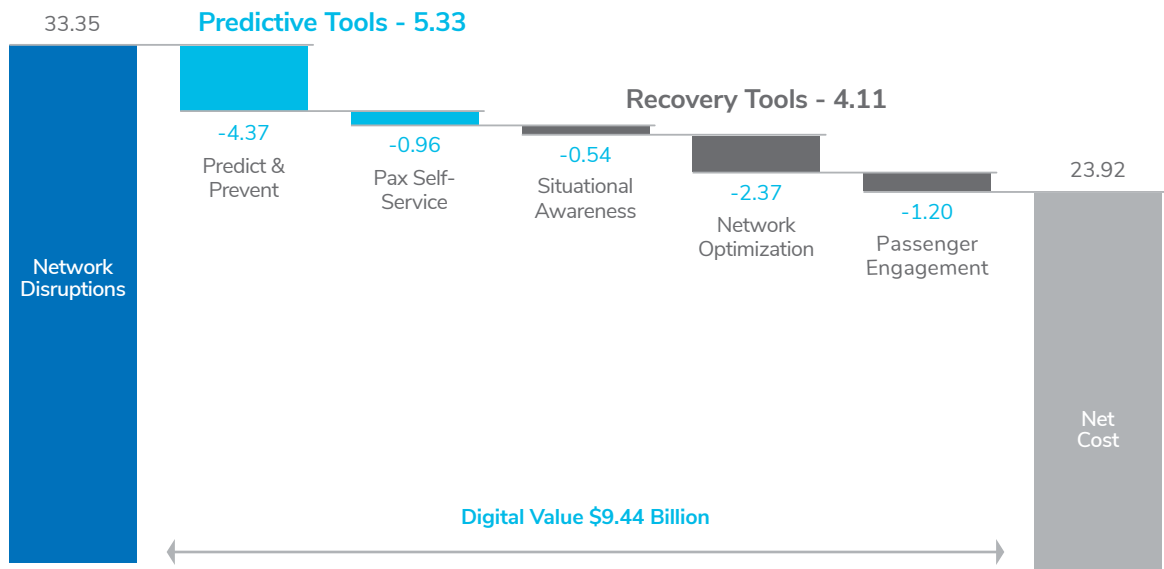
33.35

Predictive Tools - 5.33

Recovery Tools - 4.11

Network Disruptions

-4.37
Predict & Prevent

-0.96
Pax Self-Service

-0.54
Situational Awareness

-2.37
Network Optimization

-1.20
Passenger Engagement

23.92

Net Cost

Digital Value $9.44 Billion